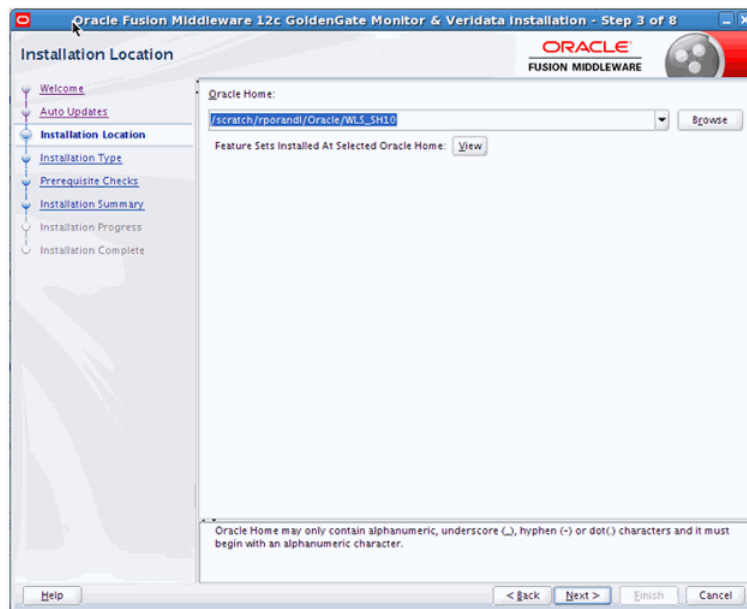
Oracle Fusion Middleware 12c GoldenGate Monitor & Veridata Installation - Step 3 of 8

Installation Location

ORACLE
FUSION MIDDLEWARE

Welcome
Auto Updates
Installation Location
Installation Type
Prerequisite Checks
Installation Summary
Installation Progress
Installation Complete

Oracle Home:

/scratch/rporandl/Oracle/WLS_SH10

Browse

Feature Sets Installed At Selected Oracle Home: View

Oracle Home may only contain alphanumeric, underscore (_), hyphen (-) or dot(.) characters and it must begin with an alphanumeric character.

Help

< Back

Next >

Finish

Cancel